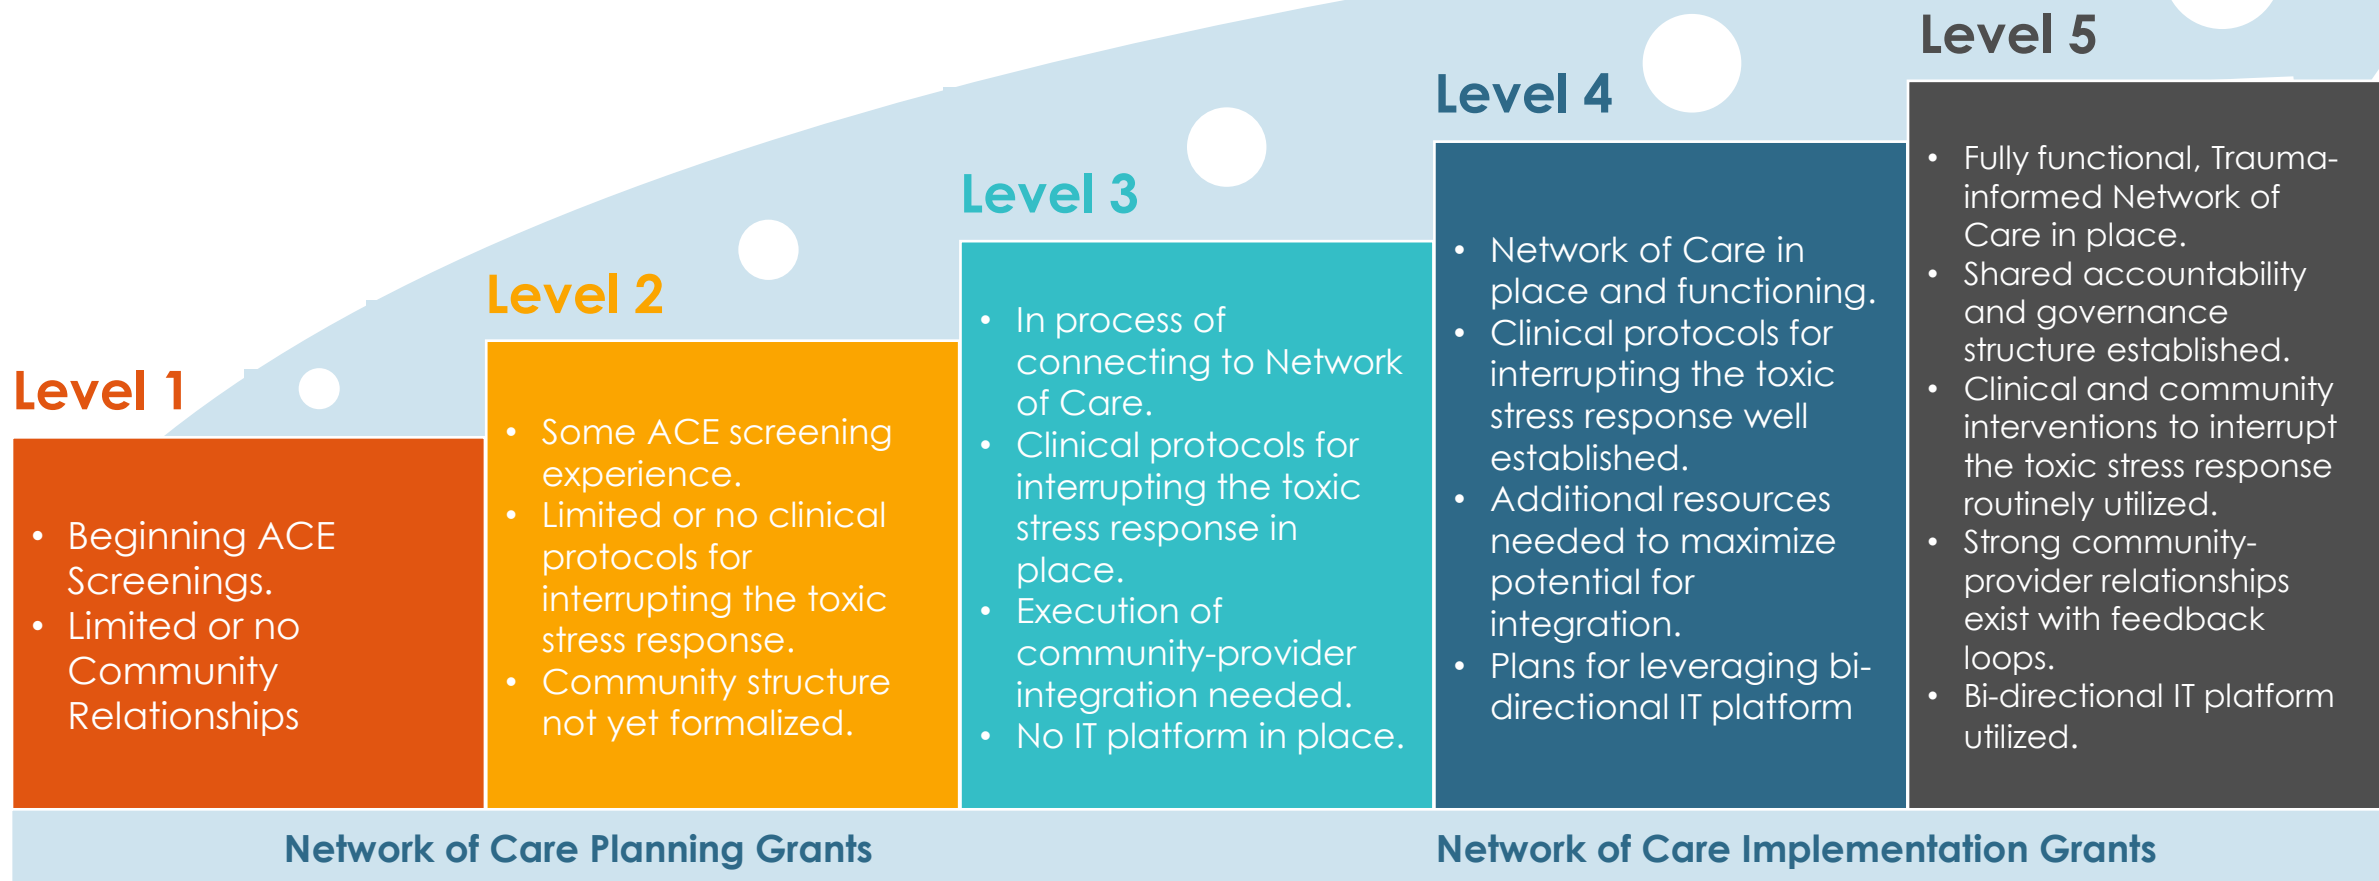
Level 1

- Beginning ACE Screenings.
- Limited or no Community Relationships

Level 2

- Some ACE screening experience.
- Limited or no clinical protocols for interrupting the toxic stress response.
- Community structure not yet formalized.

Level 3

- In process of connecting to Network of Care.
- Clinical protocols for interrupting the toxic stress response in place.
- Execution of community-provider integration needed.
- No IT platform in place.

Level 4

- Network of Care in place and functioning.
- Clinical protocols for interrupting the toxic stress response well established.
- Additional resources needed to maximize potential for integration.
- Plans for leveraging bi-directional IT platform

Level 5

- Fully functional, Trauma-informed Network of Care in place.
- Shared accountability and governance structure established.
- Clinical and community interventions to interrupt the toxic stress response routinely utilized.
- Strong community-provider relationships exist with feedback loops.
- Bi-directional IT platform utilized.

Network of Care Planning Grants

Network of Care Implementation Grants